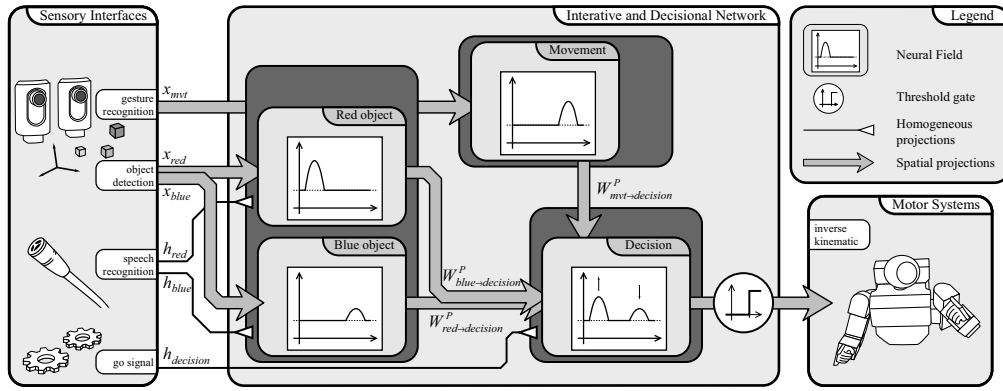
Sensory Interfaces

gesture recognition

object detection

speech recognition

go signal

$x_{mvt}$

$x_{red}$

$x_{blue}$

$h_{red}$

$h_{blue}$

$h_{decision}$

Interative and Decisional Network

Red object

Blue object

Movement

Decision

$W^{P}_{mvt \to decision}$

$W^{P}_{blue \to decision}$

$W^{P}_{red \to decision}$

Legend

Neural Field

Threshold gate

Homogeneous projections

Spatial projections

Motor Systems

inverse kinematic